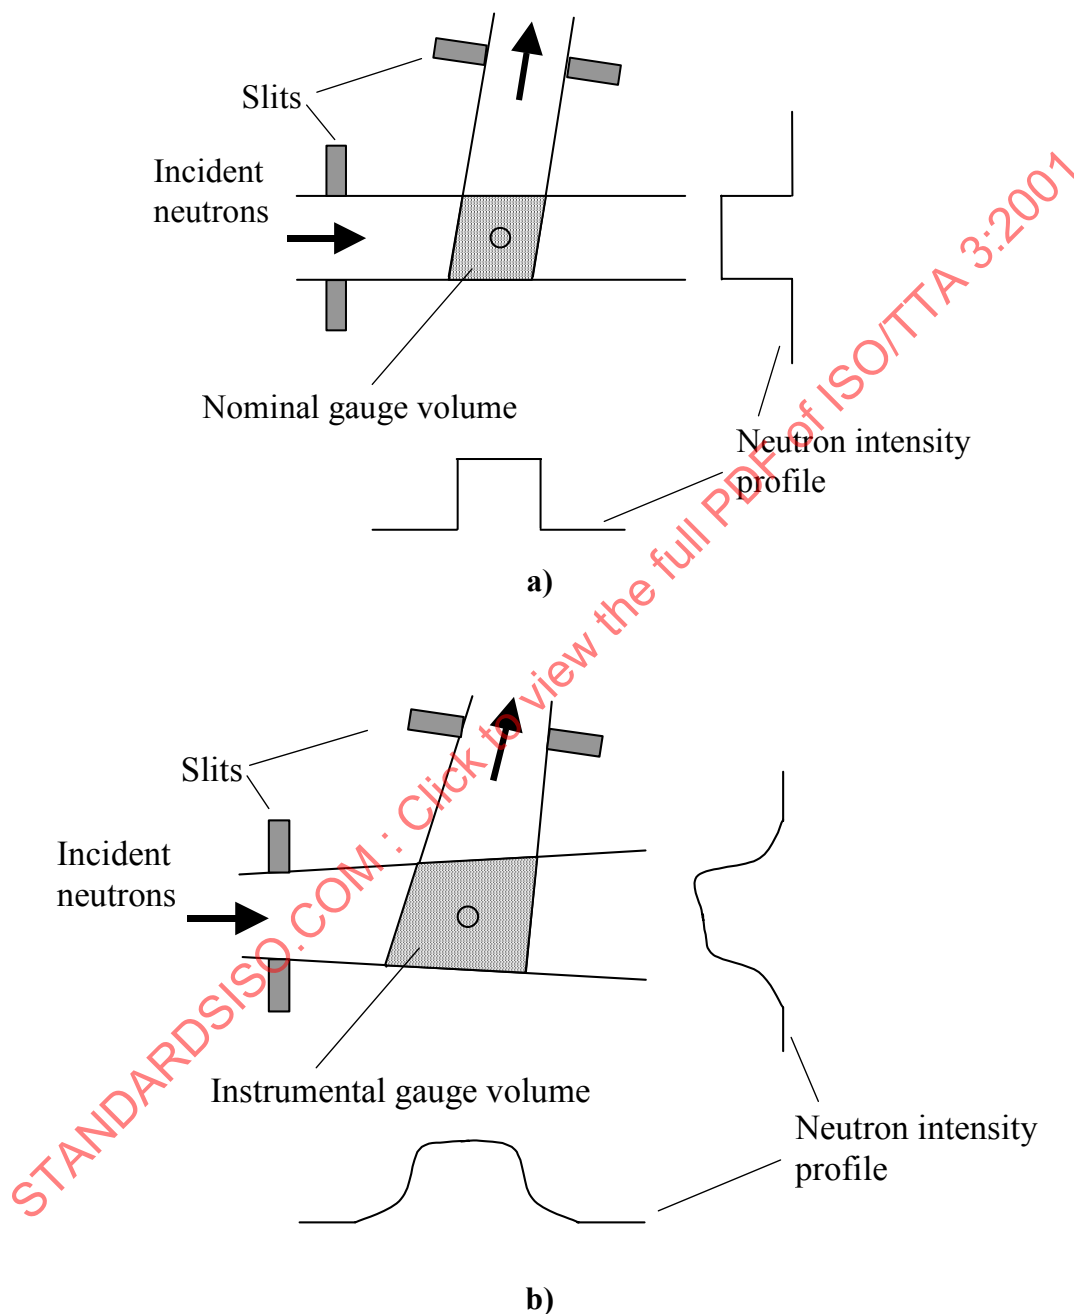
Slits

Incident neutrons

Nominal gauge volume

Neutron intensity profile

a)

Slits

Incident neutrons

Instrumental gauge volume

Neutron intensity profile

b)

STANDARDSISO.COM : Click to view the full PDF of ISO/TTA 3:2001